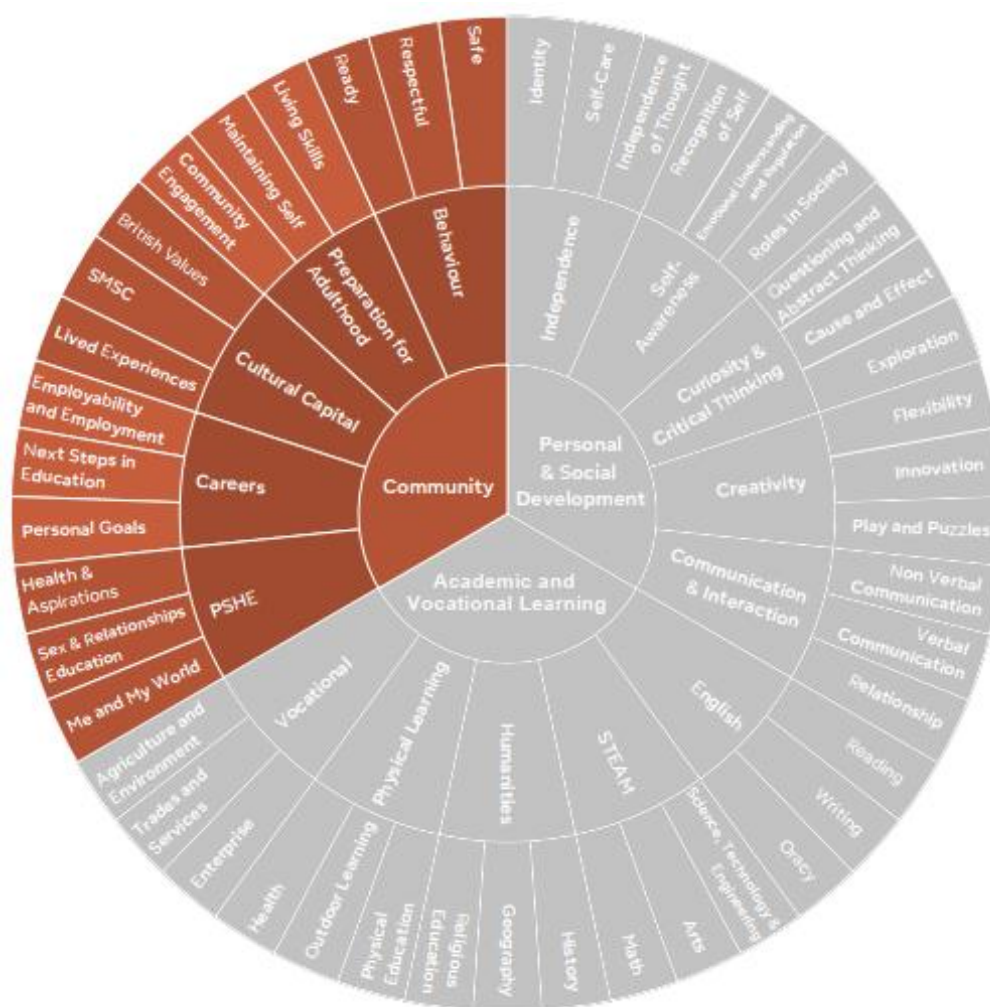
Community

Behaviour
Safe
Respectful
Ready

Preparation for Adulthood
Living Skills
Maintaining Self
Community Engagement

Cultural Capital
British Values
SMSC
Lived Experiences

Careers
Employability and Employment
Next Steps in Education
Personal Goals

PSHE
Health & Aspirations
Sex & Relationships Education
Me and My World

Personal & Social Development

Independence
Identity
Self-Care
Independence of Thought

Self-Awareness
Recognition of Self
Emotional Understanding and Regulation
Roles in Society

Curiosity & Critical Thinking
Questioning and Abstract Thinking
Cause and Effect
Exploration

Creativity
Flexibility
Innovation
Play and Puzzles

Communication & Interaction
Non Verbal Communication
Verbal Communication
Relationship

Academic and Vocational Learning

English
Reading
Writing
Oracy

STEAM
Science, Technology & Engineering
Arts
Math

Humanities
History
Geography
Religious Education

Physical Learning
Physical Education
Outdoor Learning
Health

Vocational
Enterprise
Trades and Services
Agriculture and Environment